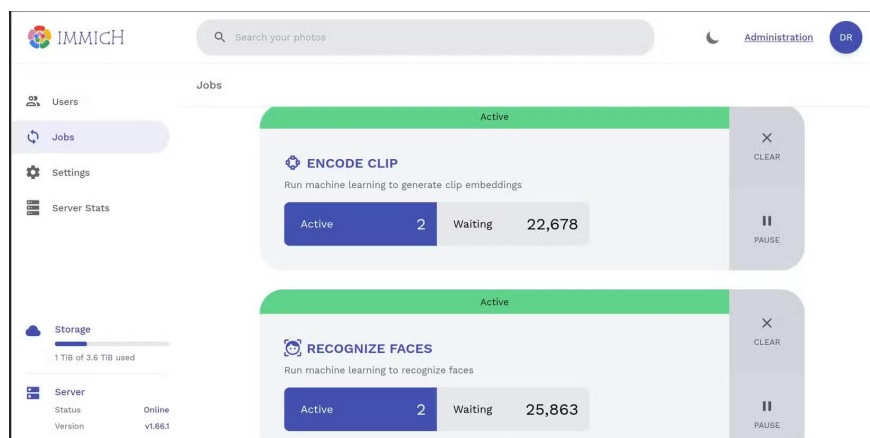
IMMICH

Search your photos

Administration

DR

Users

Jobs

Settings

Server Stats

Jobs

Active

ENCODE CLIP

Run machine learning to generate clip embeddings

| Active | 2 | Waiting | 22,678 |
|---|---|---|---|

CLEAR

PAUSE

Active

RECOGNIZE FACES

Run machine learning to recognize faces

| Active | 2 | Waiting | 25,863 |
|---|---|---|---|

CLEAR

PAUSE

Storage

1 TiB of 3.6 TiB used

Server

Status Online

Version v1.66.1